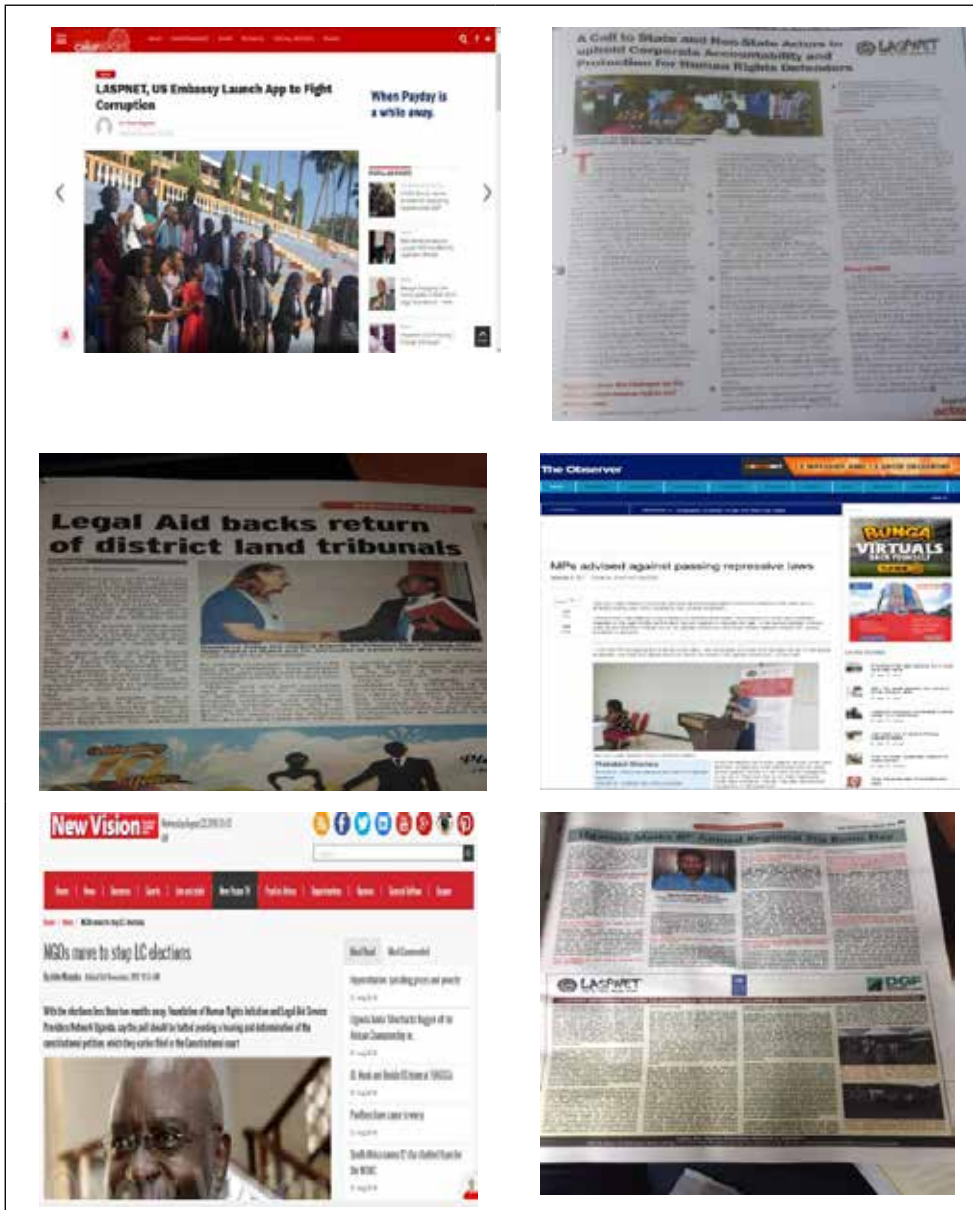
LASPNET, US Embassy Launch App to Fight Corruption

When Payday is a while away.

A Call to State and Non-State Actors to uphold Corporate Accountability and Protection for Human Rights Defenders

LASPNET

Legal Aid backs return of district land tribunals

The Observer

MPs advised against passing repressive laws

BUNGA VIRTUALS

New Vision

NGOs move to stay LC elections

With the elections less than two months away, Foundation of Human Rights Initiative and Legal Aid Service Providers Network Uganda, say the poll should be halted pending a hearing and determination of the constitutional petition, which they earlier filed in the Constitutional court

Most Read

Most Commented

LASPNET

DGF